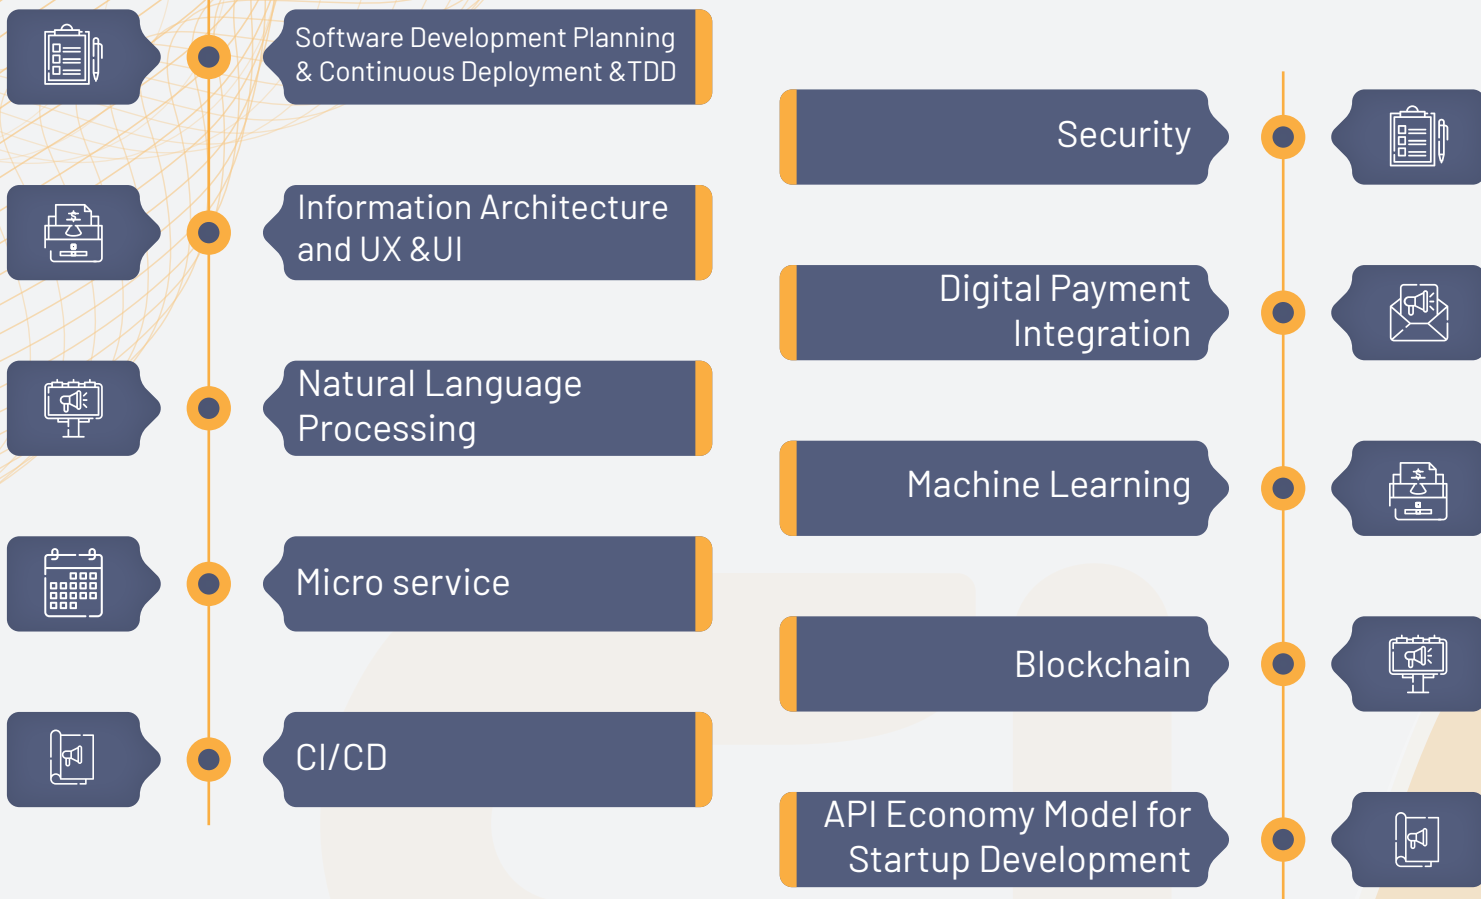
Software Development Planning & Continuous Deployment &TDD

Information Architecture and UX &UI

Natural Language Processing

Micro service

CI/CD

Security

Digital Payment Integration

Machine Learning

Blockchain

API Economy Model for Startup Development